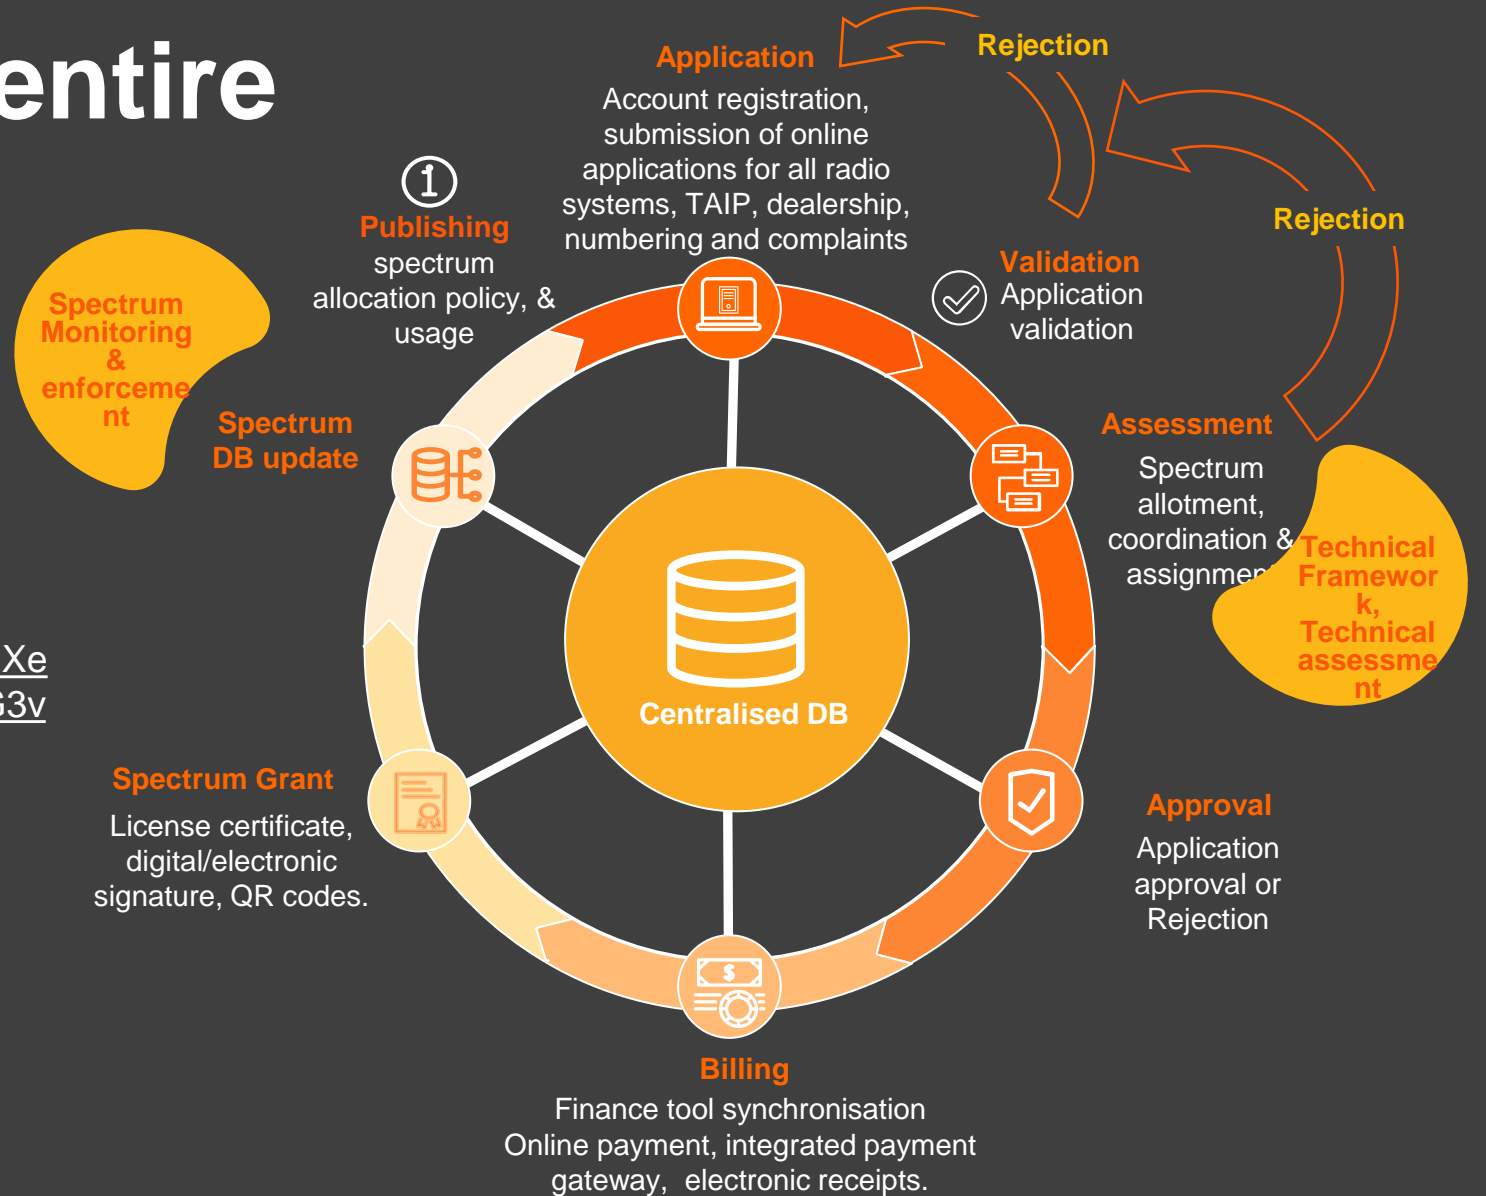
entire

Spectrum Monitoring & enforcement

Xe
G3v

Application
Account registration, submission of online applications for all radio systems, TAIP, dealership, numbering and complaints

Rejection

Rejection

Publishing
spectrum allocation policy, & usage

Validation
Application validation

Spectrum DB update

Assessment
Spectrum allotment, coordination & assignmen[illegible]

Technical Framework, Technical assessment

Centralised DB

Spectrum Grant
License certificate, digital/electronic signature, QR codes.

Approval
Application approval or Rejection

Billing
Finance tool synchronisation
Online payment, integrated payment gateway, electronic receipts.